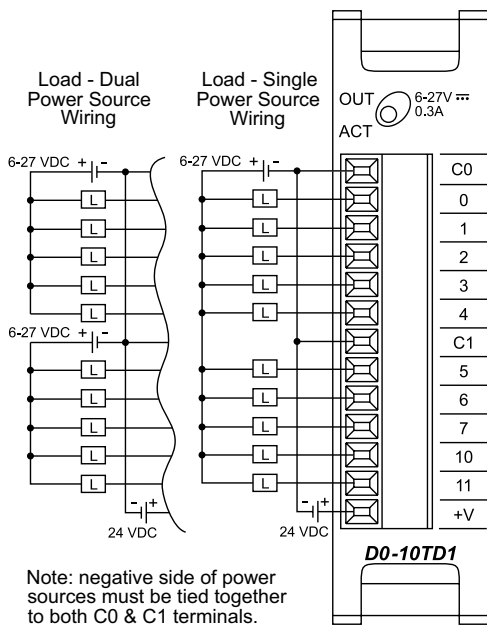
Load - Dual Power Source Wiring

Load - Single Power Source Wiring

OUT
ACT
6-27V ⎓ 0.3A

6-27 VDC + -
L
L
L
L
L
L
6-27 VDC + -
L
L
L
L
L
L
- +
24 VDC

6-27 VDC + -
L
L
L
L
L
L
L
L
L
L
- +
24 VDC

C0
0
1
2
3
4
C1
5
6
7
10
11
+V

D0-10TD1

Note: negative side of power sources must be tied together to both C0 & C1 terminals.